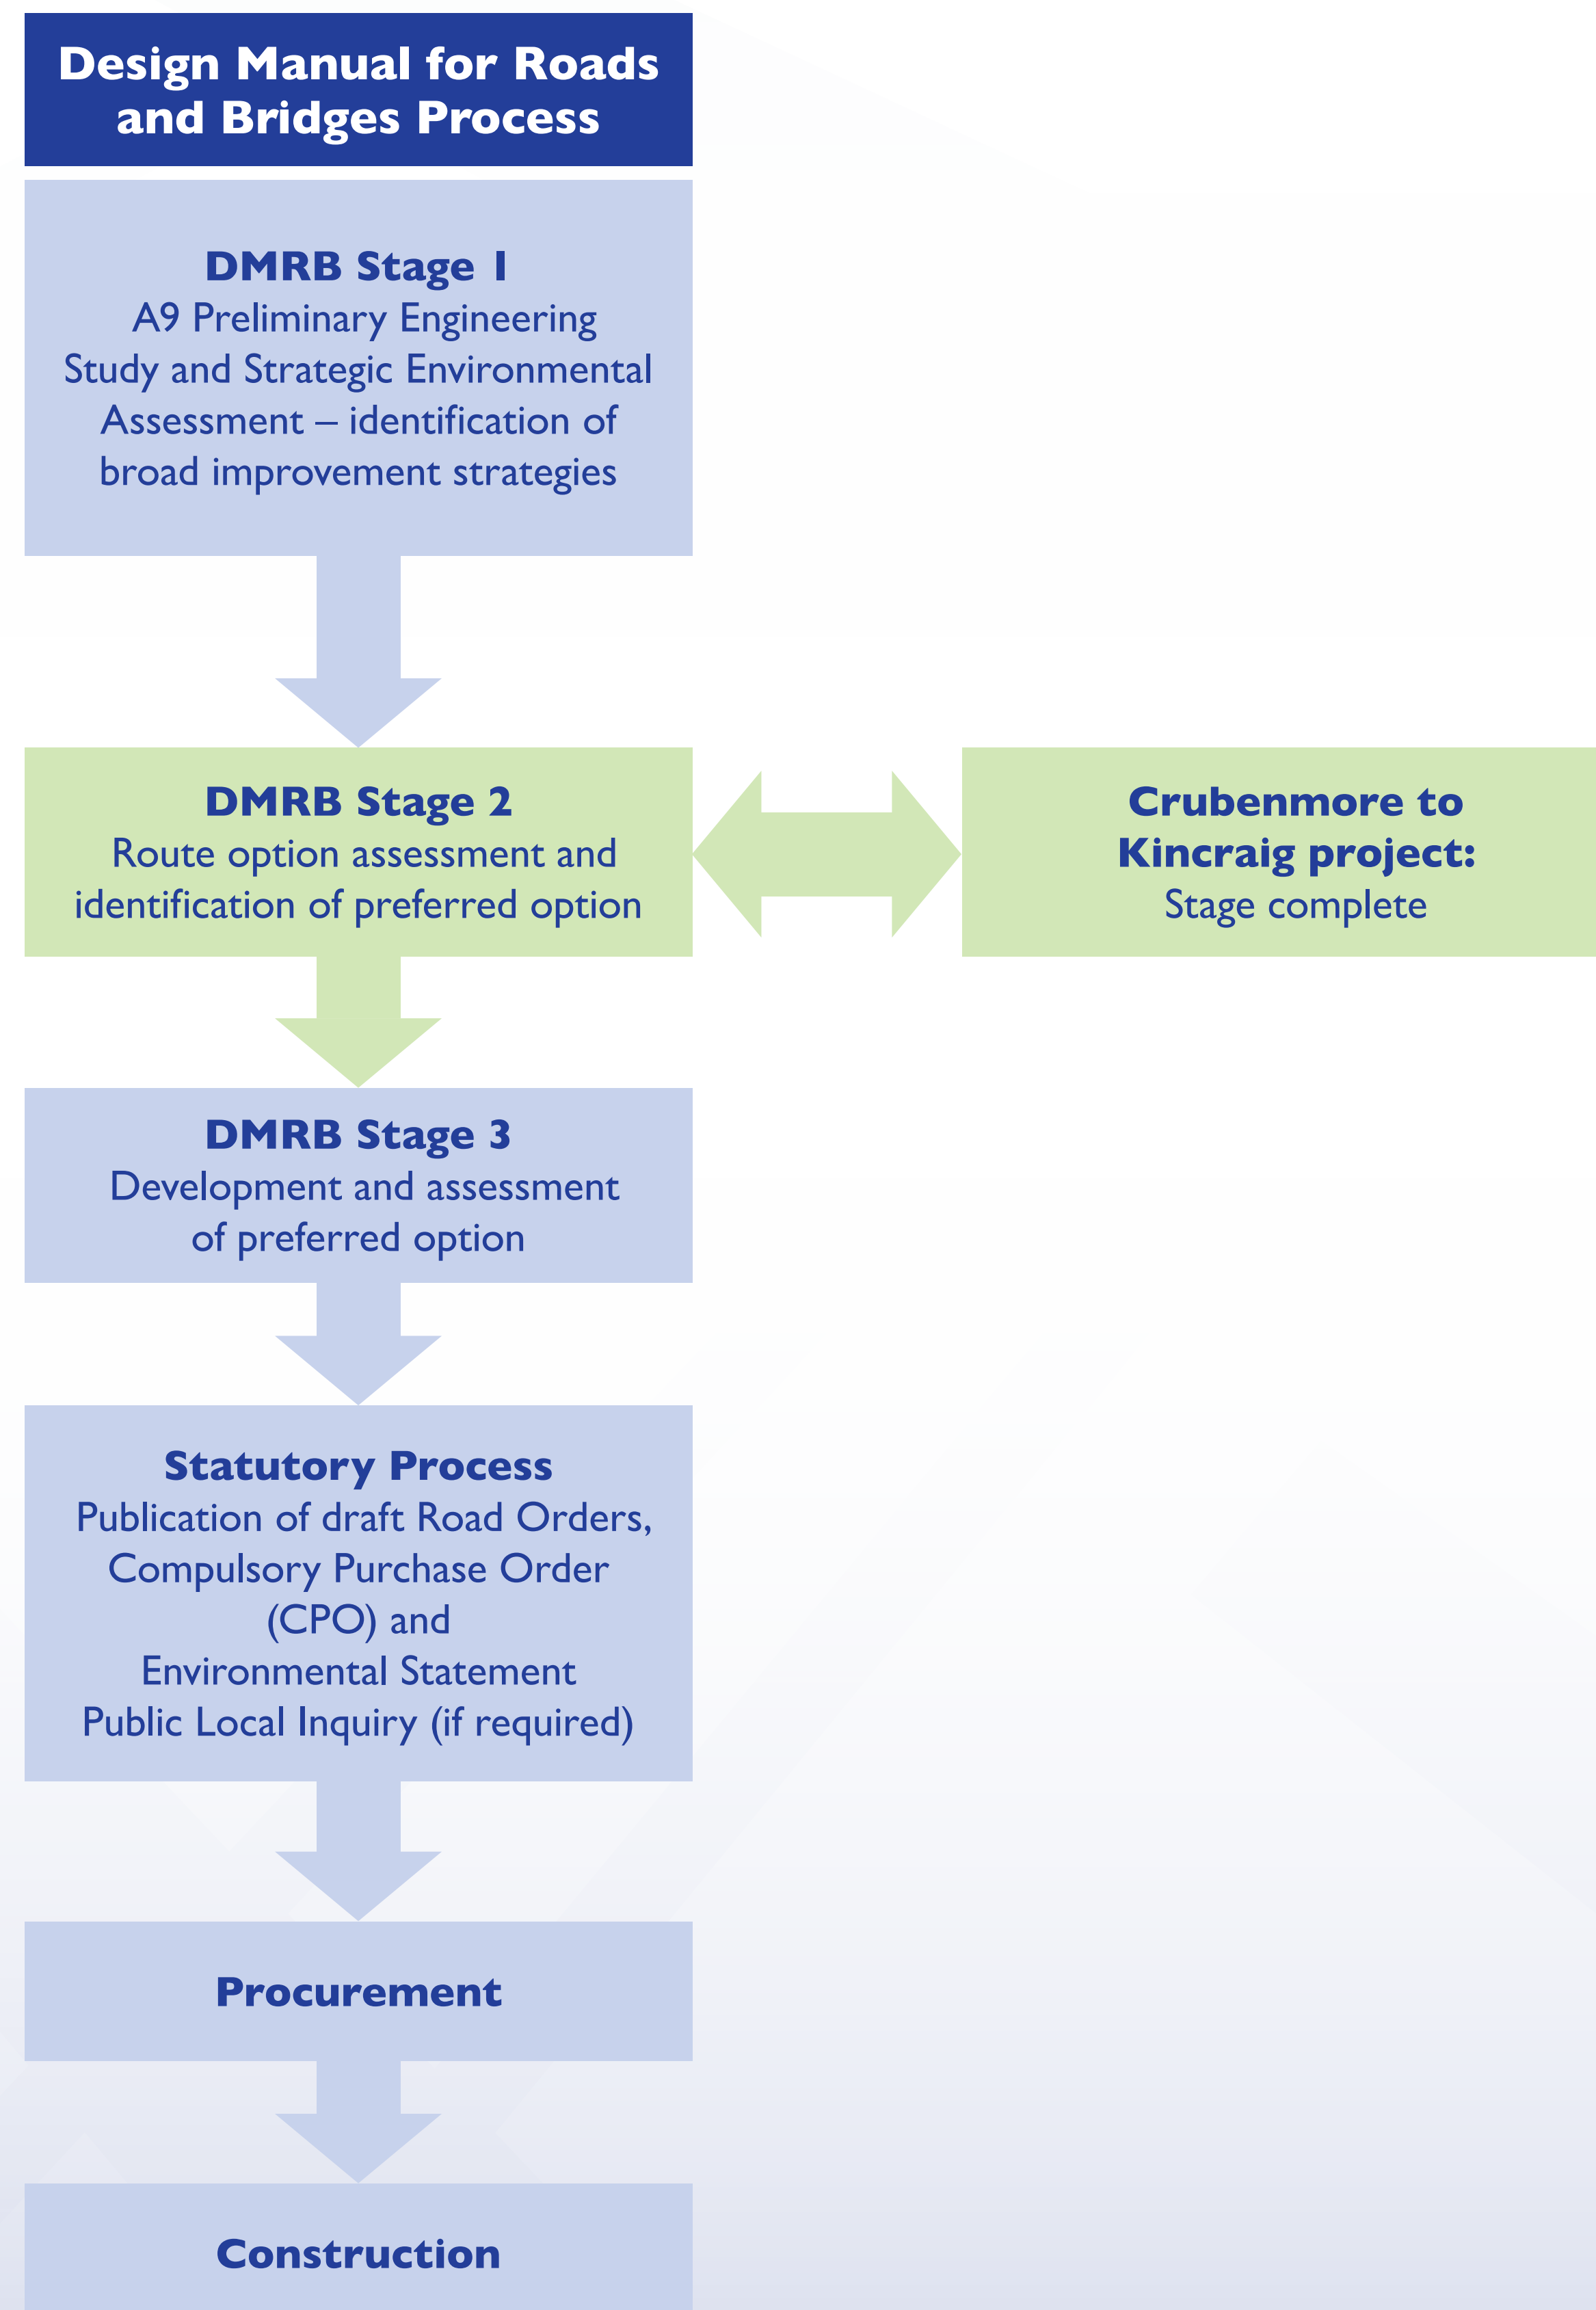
Design Manual for Roads and Bridges Process

DMRB Stage 1
A9 Preliminary Engineering Study and Strategic Environmental Assessment – identification of broad improvement strategies

DMRB Stage 2
Route option assessment and identification of preferred option

Crubenmore to Kincraig project:
Stage complete

DMRB Stage 3
Development and assessment of preferred option

Statutory Process
Publication of draft Road Orders, Compulsory Purchase Order (CPO) and Environmental Statement
Public Local Inquiry (if required)

Procurement

Construction